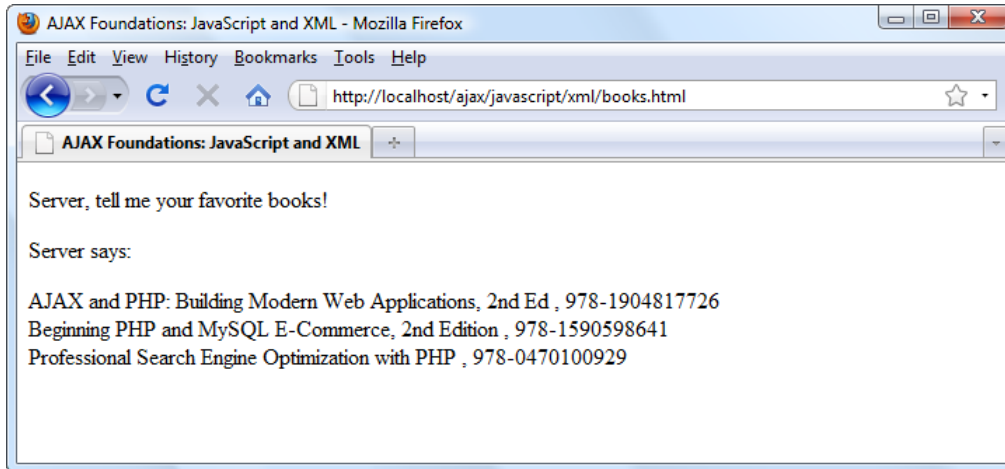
AJAX Foundations: JavaScript and XML - Mozilla Firefox

File Edit View History Bookmarks Tools Help

http://localhost/ajax/javascript/xml/books.html

AJAX Foundations: JavaScript and XML

Server, tell me your favorite books!

Server says:

AJAX and PHP: Building Modern Web Applications, 2nd Ed , 978-1904817726
Beginning PHP and MySQL E-Commerce, 2nd Edition , 978-1590598641
Professional Search Engine Optimization with PHP , 978-0470100929